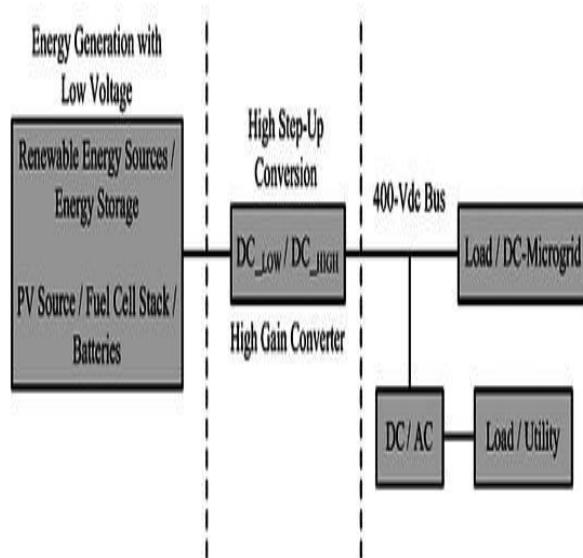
Energy Generation with Low Voltage

Renewable Energy Sources / Energy Storage

PV Source / Fuel Cell Stack / Batteries

High Step-Up Conversion

DC$_{\_LOW}$ / DC$_{\_HIGH}$

High Gain Converter

400-Vdc Bus

Load / DC-Microgrid

DC / AC

Load / Utility